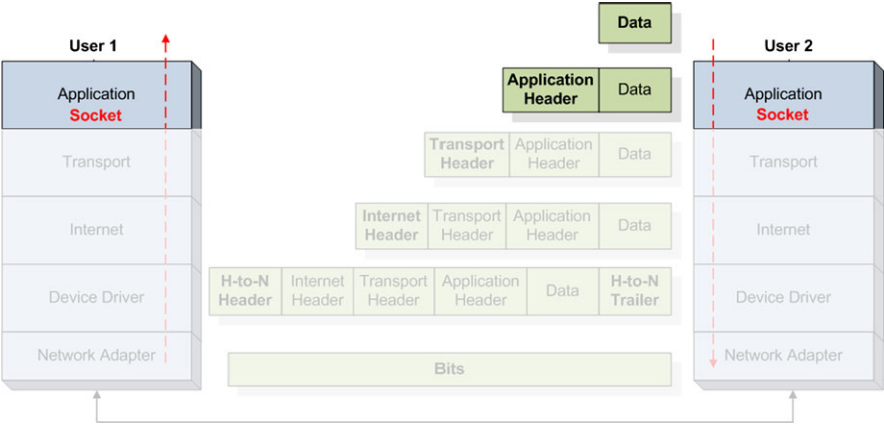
User 1

Application
Socket

Transport

Internet

Device Driver

Network Adapter

Data

Application Header | Data

Transport Header | Application Header | Data

Internet Header | Transport Header | Application Header | Data

H-to-N Header | Internet Header | Transport Header | Application Header | Data | H-to-N Trailer

Bits

User 2

Application
Socket

Transport

Internet

Device Driver

Network Adapter